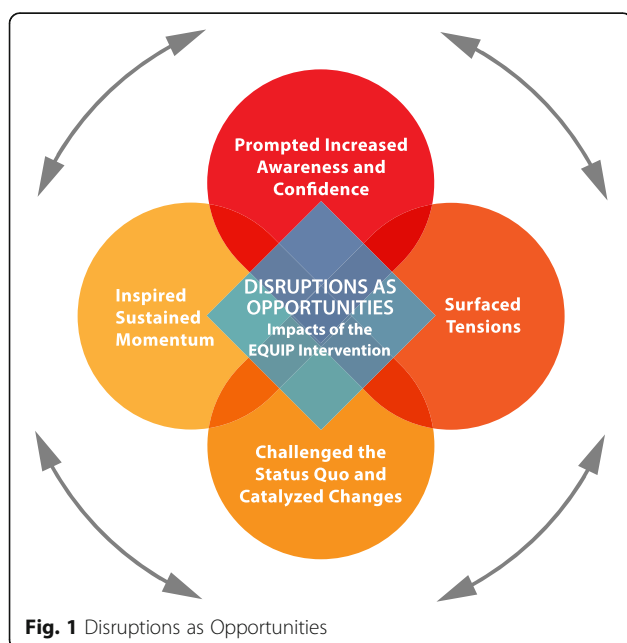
Prompted Increased Awareness and Confidence

Inspired Sustained Momentum

DISRUPTIONS AS OPPORTUNITIES
Impacts of the EQUIP Intervention

Surfaced Tensions

Challenged the Status Quo and Catalyzed Changes

**Fig. 1** Disruptions as Opportunities